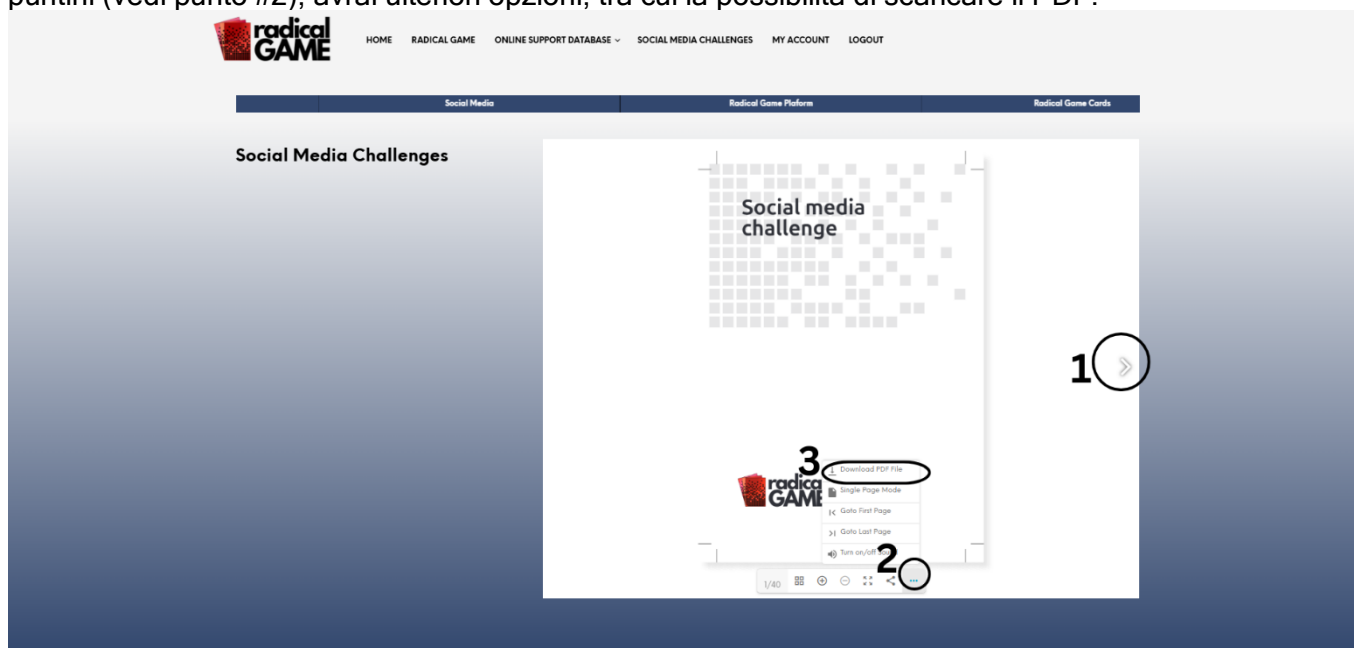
puntini (vedi punto #2), avrai ulteriori opzioni, tra cui la possibilità di scaricare il PDF.

radical GAME

HOME RADICAL GAME ONLINE SUPPORT DATABASE SOCIAL MEDIA CHALLENGES MY ACCOUNT LOGOUT

Social Media | Radical Game Plaform | Radical Game Cards

Social Media Challenges

Social media challenge

1

3

Download PDF File

radical GAME

Single Page Mode

Goto First Page

Goto Last Page

Turn on/off

2

1/40